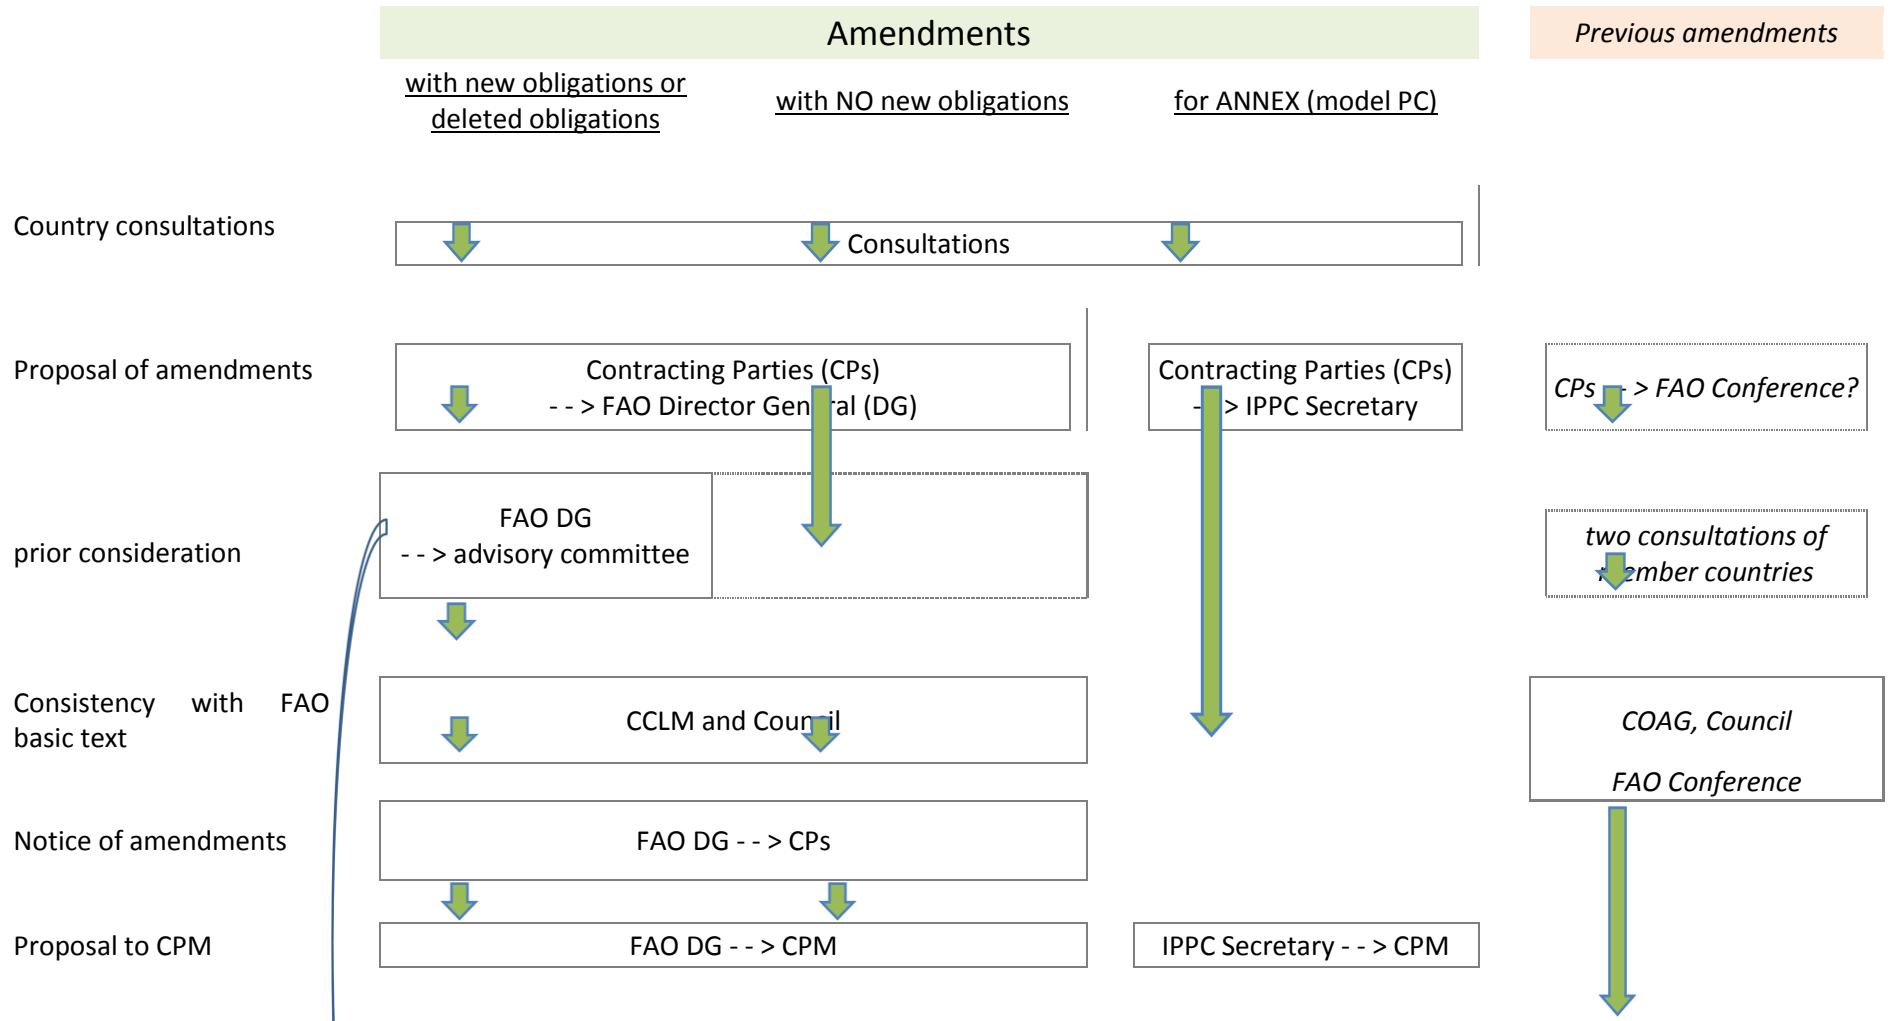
Amendments

Previous amendments

with new obligations or deleted obligations

with NO new obligations

for ANNEX (model PC)

Country consultations

Consultations

Proposal of amendments

Contracting Parties (CPs) - - > FAO Director Gen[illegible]ral (DG)

Contracting Parties (CPs) -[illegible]> IPPC Secretary

CPs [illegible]- > FAO Conference?

prior consideration

FAO DG - - > advisory committee

two consultations of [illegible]ember countries

Consistency with FAO basic text

CCLM and Coun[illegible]il

COAG, Council

FAO Conference

Notice of amendments

FAO DG - - > CPs

Proposal to CPM

FAO DG - - > CPM

IPPC Secretary - - > CPM